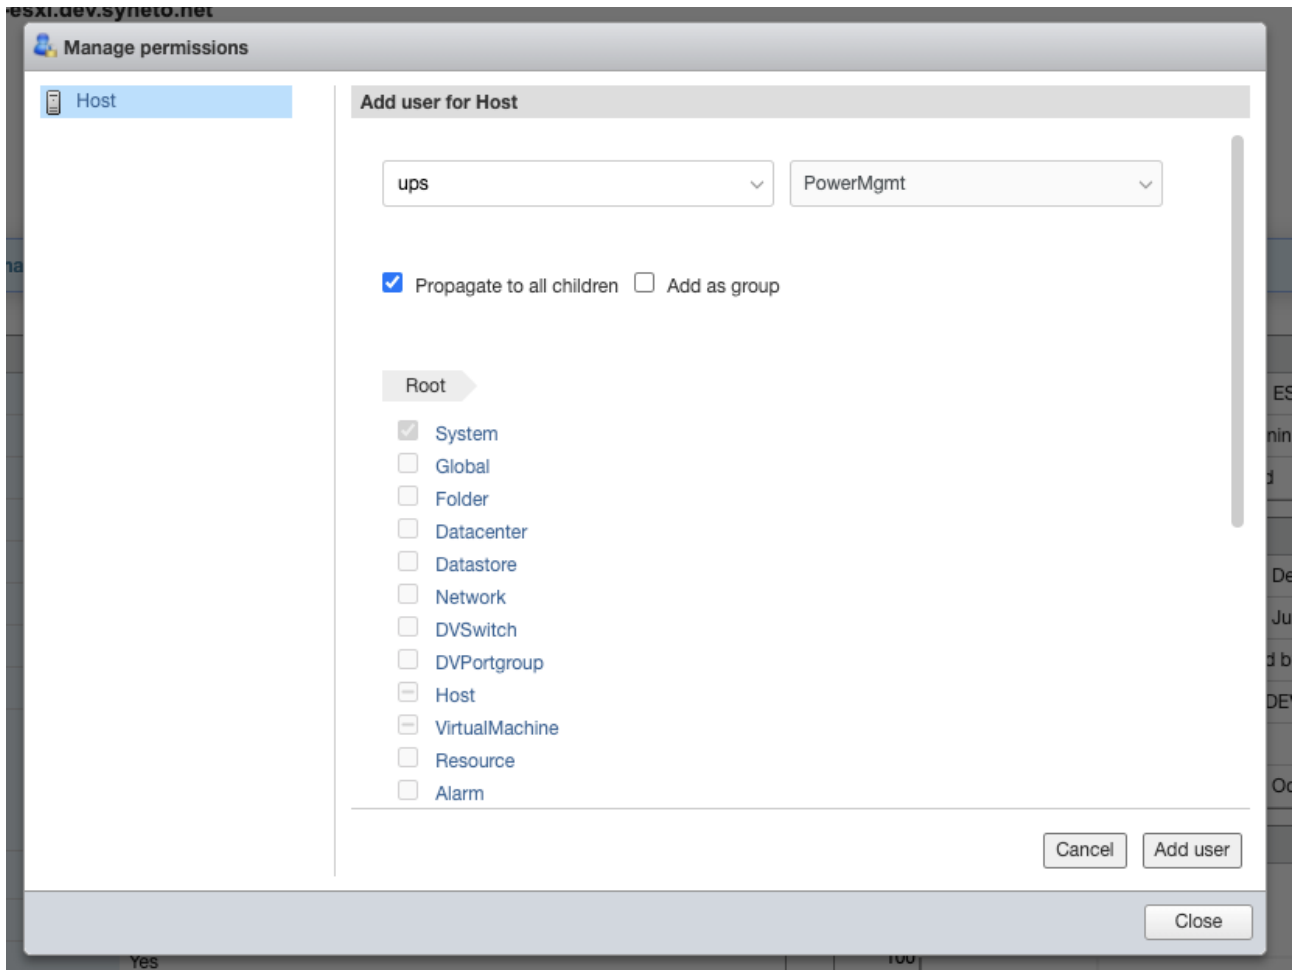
esxi.dev.syneto.net

Manage permissions

Host

Add user for Host

ups

PowerMgmt

Propagate to all children  Add as group

Root

System
Global
Folder
Datacenter
Datastore
Network
DVSwitch
DVPortgroup
Host
VirtualMachine
Resource
Alarm

Cancel  Add user

Close

Yes

100